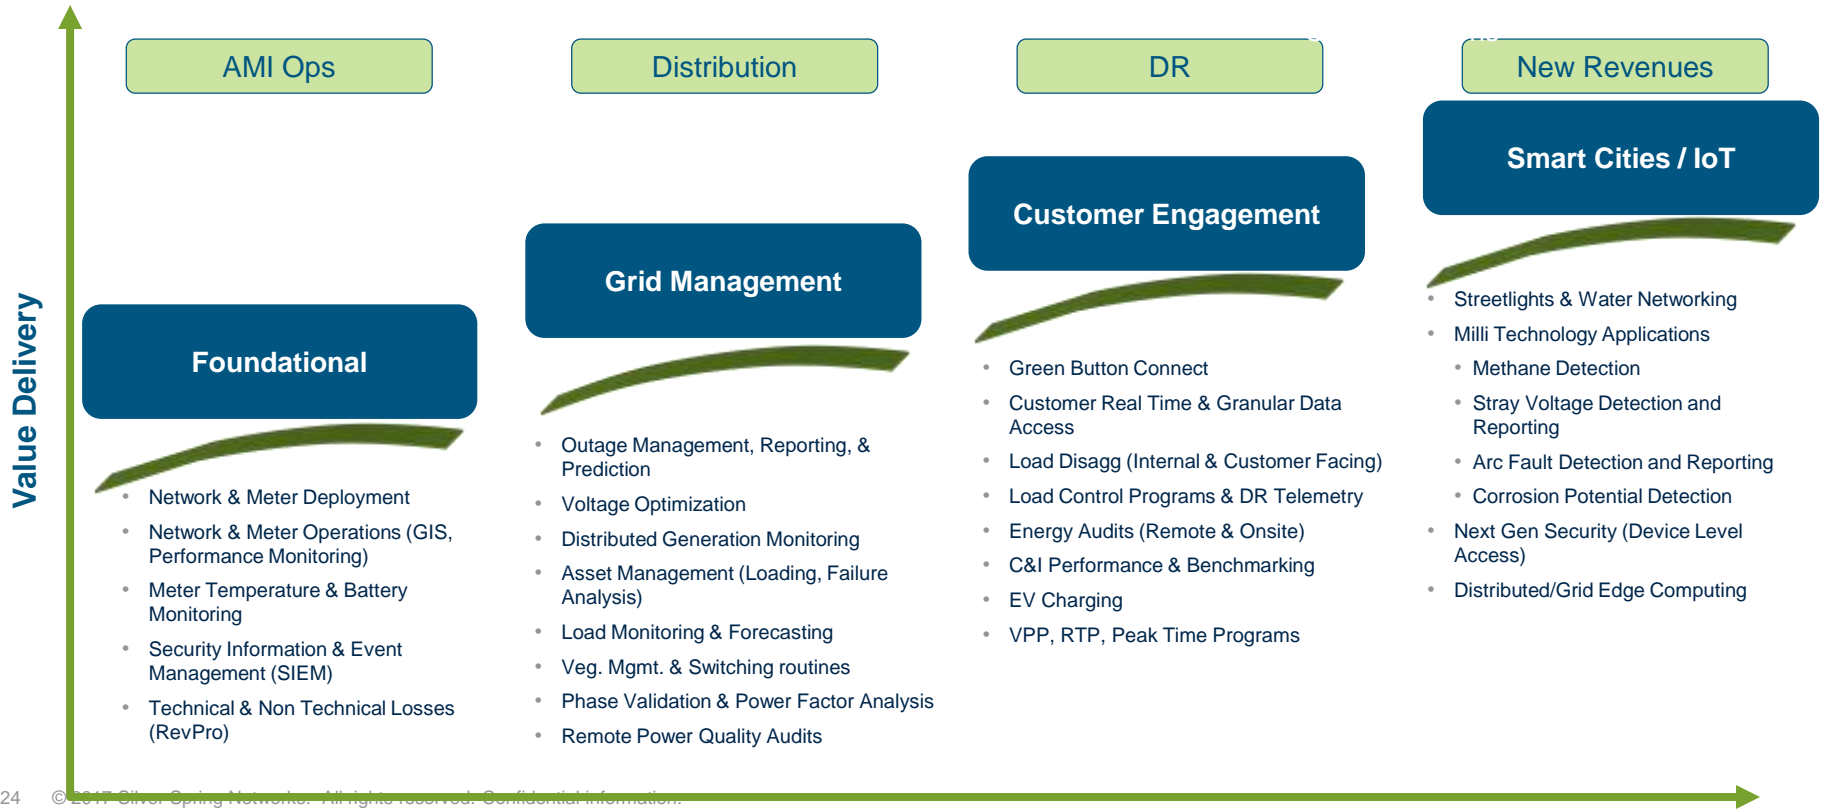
Value Delivery

AMI Ops

Distribution

DR

New Revenues

Foundational

- Network & Meter Deployment
- Network & Meter Operations (GIS, Performance Monitoring)
- Meter Temperature & Battery Monitoring
- Security Information & Event Management (SIEM)
- Technical & Non Technical Losses (RevPro)

Grid Management

- Outage Management, Reporting, & Prediction
- Voltage Optimization
- Distributed Generation Monitoring
- Asset Management (Loading, Failure Analysis)
- Load Monitoring & Forecasting
- Veg. Mgmt. & Switching routines
- Phase Validation & Power Factor Analysis
- Remote Power Quality Audits

Customer Engagement

- Green Button Connect
- Customer Real Time & Granular Data Access
- Load Disagg (Internal & Customer Facing)
- Load Control Programs & DR Telemetry
- Energy Audits (Remote & Onsite)
- C&I Performance & Benchmarking
- EV Charging
- VPP, RTP, Peak Time Programs

Smart Cities / IoT

- Streetlights & Water Networking
- Milli Technology Applications
  - Methane Detection
  - Stray Voltage Detection and Reporting
  - Arc Fault Detection and Reporting
  - Corrosion Potential Detection
- Next Gen Security (Device Level Access)
- Distributed/Grid Edge Computing

24 © 2017 Silver Spring Networks. All rights reserved. Confidential information.